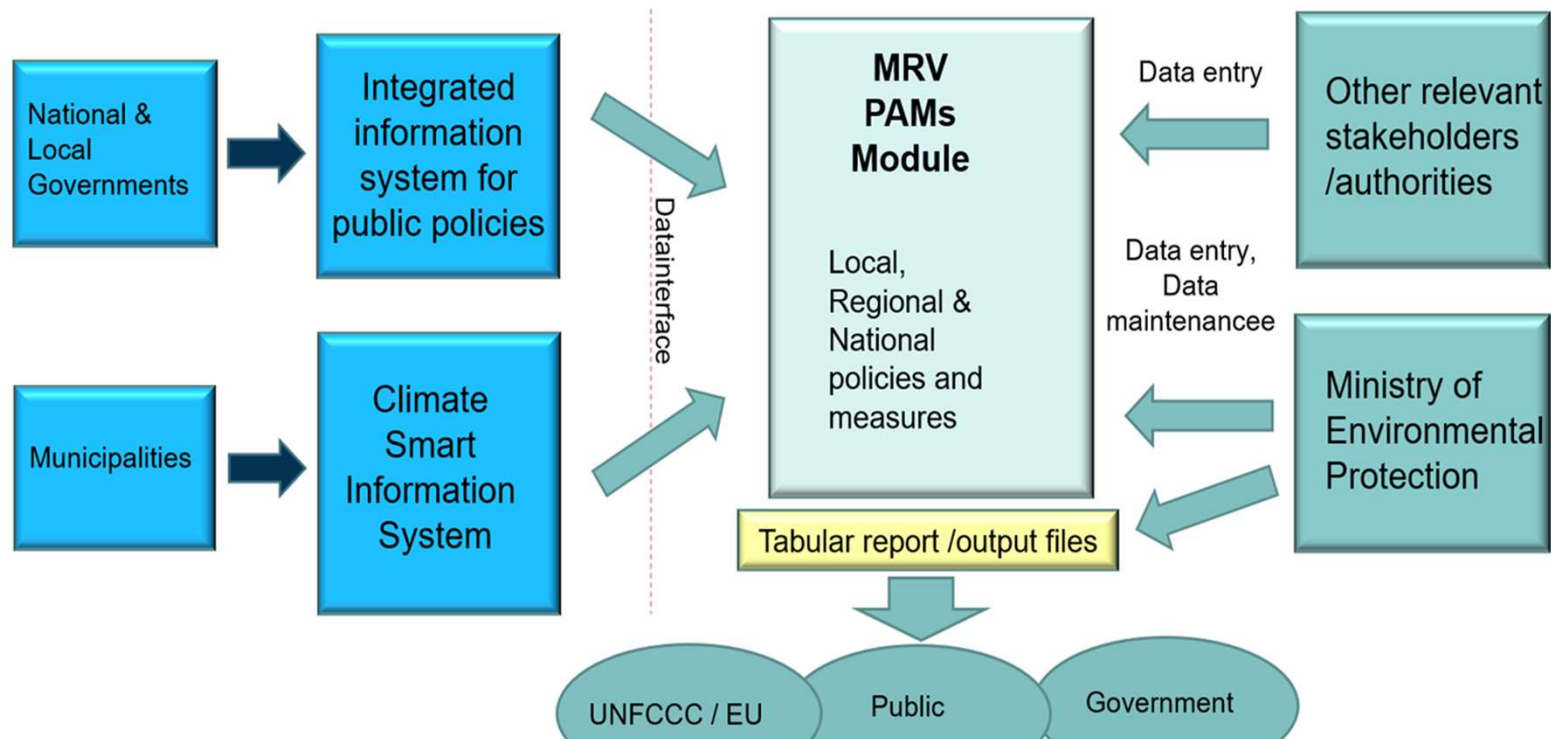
National & Local Governments

Integrated information system for public policies

Municipalities

Climate Smart Information System

Datainterface

MRV PAMs Module

Local, Regional & National policies and measures

Data entry

Other relevant stakeholders /authorities

Data entry, Data maintenancee

Ministry of Environmental Protection

Tabular report /output files

UNFCCC / EU

Public

Government